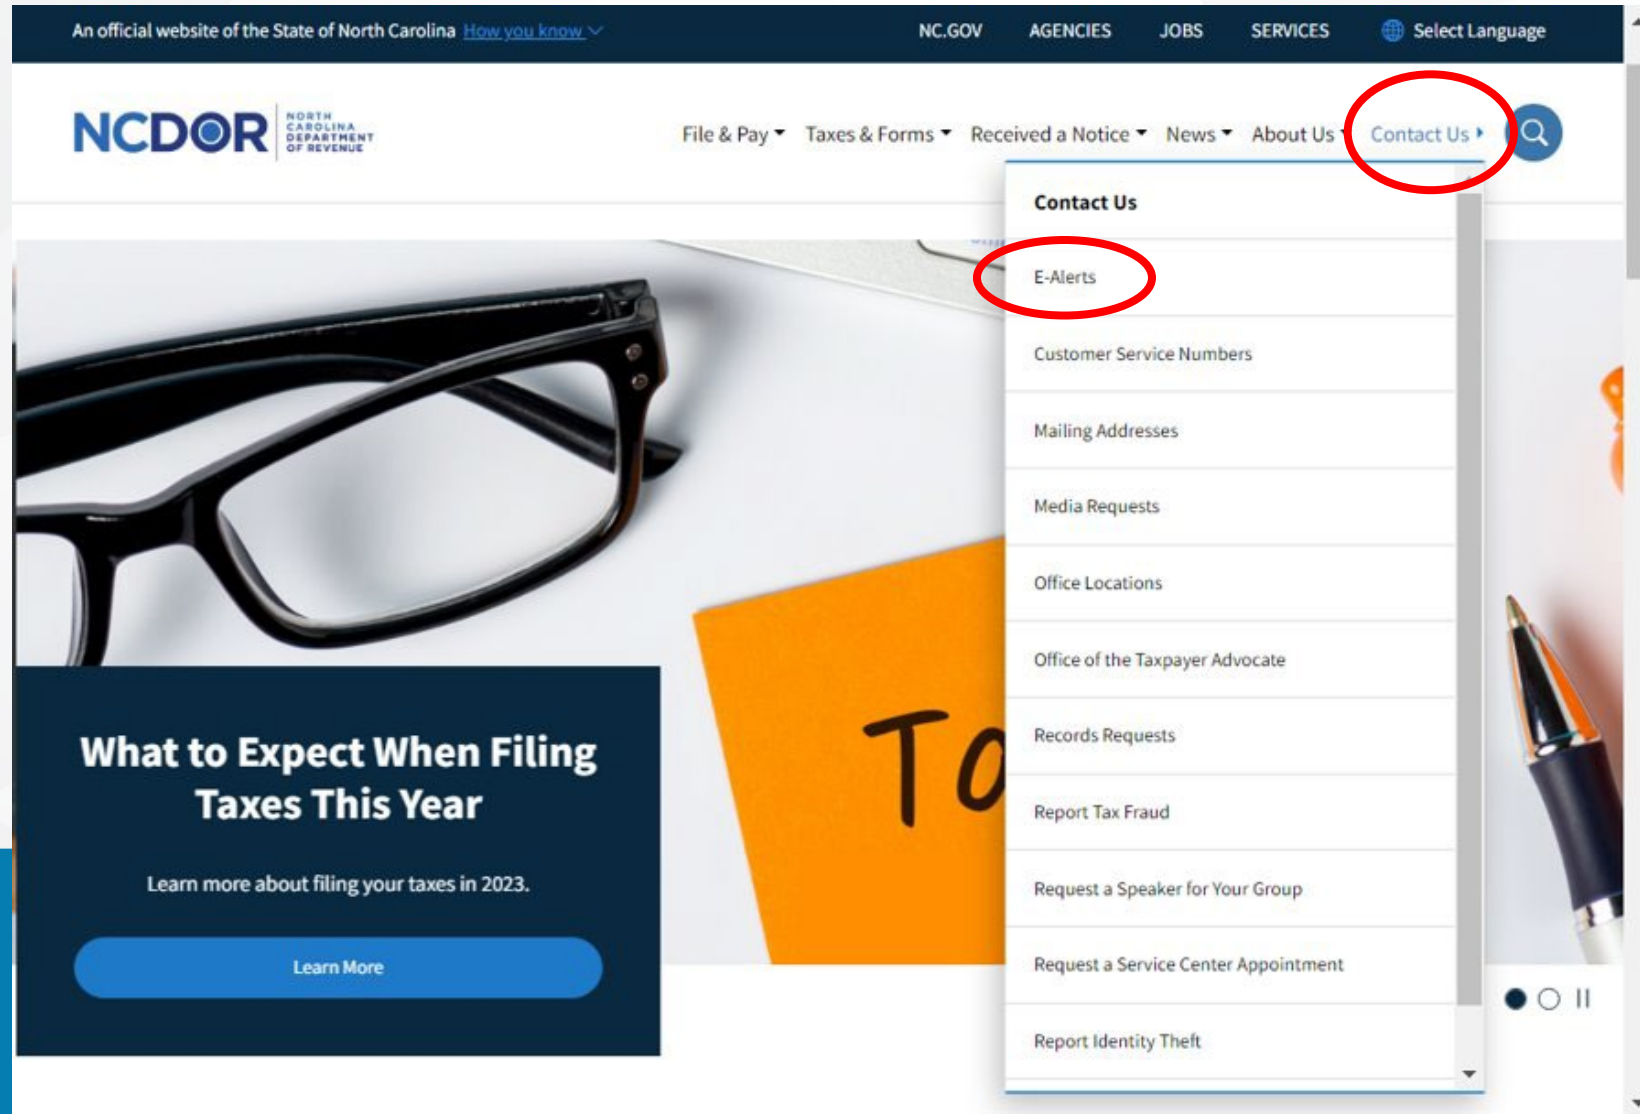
An official website of the State of North Carolina How you know

NC.GOV AGENCIES JOBS SERVICES Select Language

NCDOR NORTH CAROLINA DEPARTMENT OF REVENUE

File & Pay Taxes & Forms Received a Notice News About Us Contact Us

Contact Us

E-Alerts

Customer Service Numbers

Mailing Addresses

Media Requests

Office Locations

Office of the Taxpayer Advocate

Records Requests

Report Tax Fraud

Request a Speaker for Your Group

Request a Service Center Appointment

Report Identity Theft

To

What to Expect When Filing Taxes This Year

Learn more about filing your taxes in 2023.

Learn More